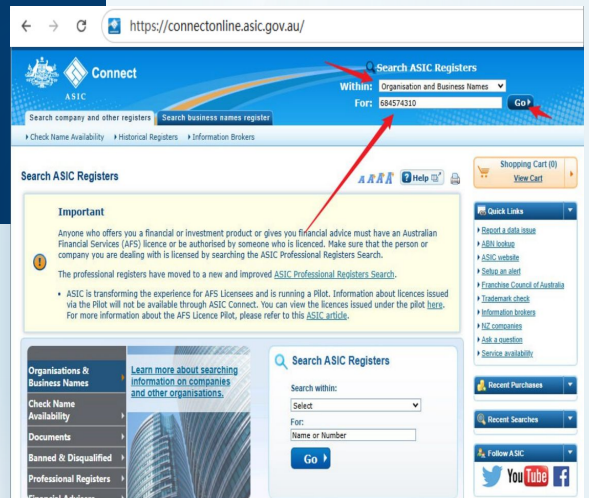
https://connectonline.asic.gov.au/

ASIC Connect

Search ASIC Registers
Within: Organisation and Business Names
For: 684574310
Go

Search company and other registers | Search business names register

Check Name Availability | Historical Registers | Information Brokers

Search ASIC Registers

Help

Shopping Cart (0)
View Cart

Important

Anyone who offers you a financial or investment product or gives you financial advice must have an Australian Financial Services (AFS) licence or be authorised by someone who is licenced. Make sure that the person or company you are dealing with is licensed by searching the ASIC Professional Registers Search.

The professional registers have moved to a new and improved ASIC Professional Registers Search.

• ASIC is transforming the experience for AFS Licensees and is running a Pilot. Information about licences issued via the Pilot will not be available through ASIC Connect. You can view the licences issued under the pilot here. For more information about the AFS Licence Pilot, please refer to this ASIC article.

Quick Links
Report a data issue
ABN lookup
ASIC website
Setup an alert
Franchise Council of Australia
Trademark check
Information brokers
NZ companies
Ask a question
Service availability

Organisations & Business Names
Check Name Availability
Documents
Banned & Disqualified
Professional Registers
Financial Advisers

Learn more about searching information on companies and other organisations.

Search ASIC Registers
Search within:
Select
For:
Name or Number
Go

Recent Purchases

Recent Searches

Follow ASIC
You Tube